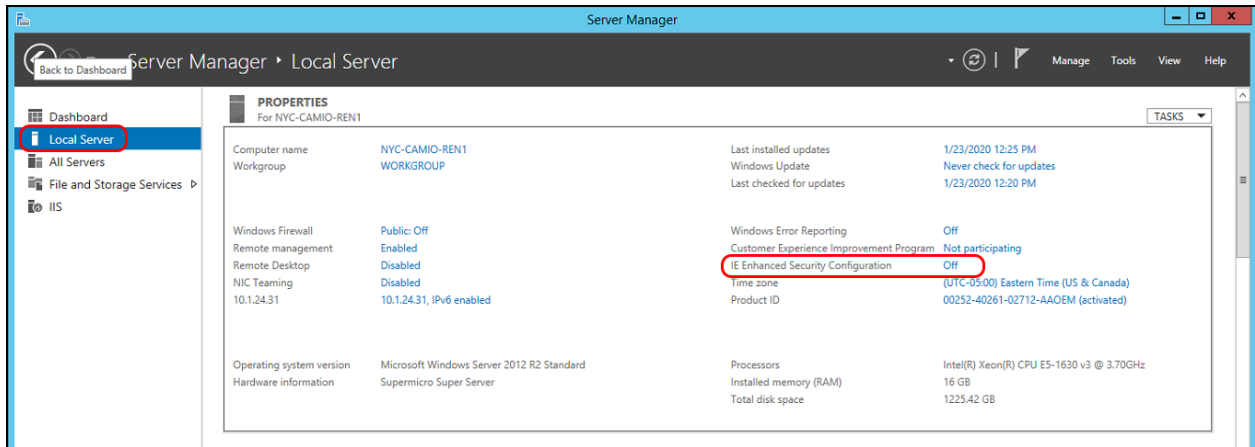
Server Manager

Back to Dashboard

Server Manager ▸ Local Server

Manage Tools View Help

Dashboard
Local Server
All Servers
File and Storage Services ▷
IIS

PROPERTIES
For NYC-CAMIO-REN1

TASKS

| | | | |
|---|---|---|---|
| Computer name | NYC-CAMIO-REN1 | Last installed updates | 1/23/2020 12:25 PM |
| Workgroup | WORKGROUP | Windows Update | Never check for updates |
| | | Last checked for updates | 1/23/2020 12:20 PM |
| Windows Firewall | Public: Off | Windows Error Reporting | Off |
| Remote management | Enabled | Customer Experience Improvement Program | Not participating |
| Remote Desktop | Disabled | IE Enhanced Security Configuration | Off |
| NIC Teaming | Disabled | Time zone | (UTC-05:00) Eastern Time (US & Canada) |
| 10.1.24.31 | 10.1.24.31, IPv6 enabled | Product ID | 00252-40261-02712-AAOEM (activated) |
| Operating system version | Microsoft Windows Server 2012 R2 Standard | Processors | Intel(R) Xeon(R) CPU E5-1630 v3 @ 3.70GHz |
| Hardware information | Supermicro Super Server | Installed memory (RAM) | 16 GB |
| | | Total disk space | 1225.42 GB |